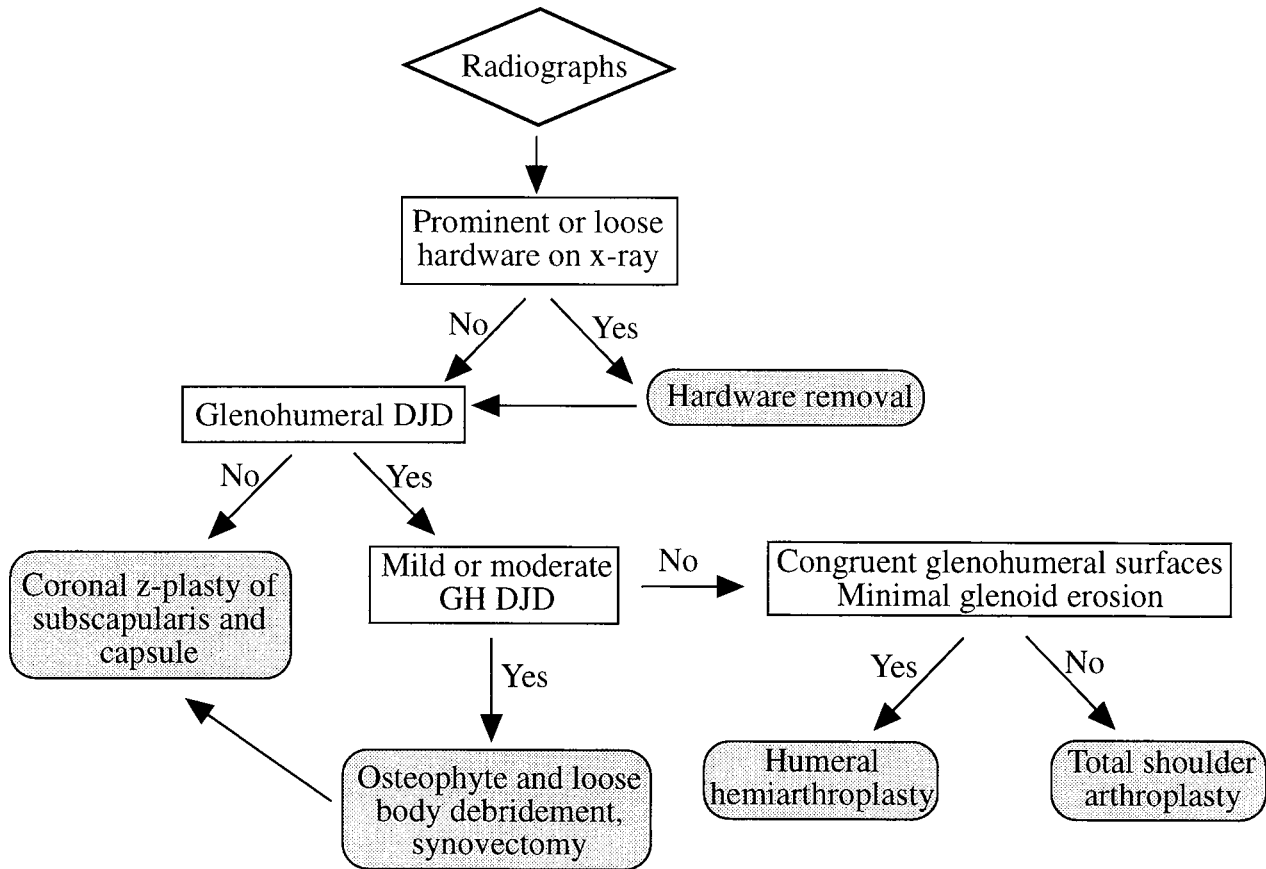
Radiographs

Prominent or loose hardware on x-ray

No

Yes

Hardware removal

Glenohumeral DJD

No

Yes

Coronal z-plasty of subscapularis and capsule

Mild or moderate GH DJD

No

Congruent glenohumeral surfaces Minimal glenoid erosion

Yes

Yes

No

Osteophyte and loose body debridement, synovectomy

Humeral hemiarthroplasty

Total shoulder arthroplasty